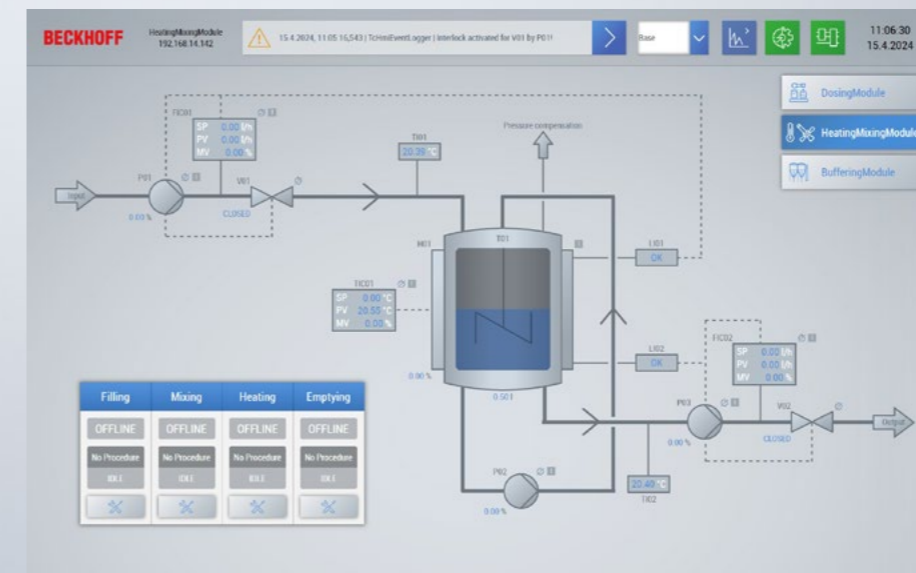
BECKHOFF HeatingMixingModule 192.168.14.142

15.4.2024, 11:05:16.543 | TcHmiEventLogger | Interlock activated for V01 by P01!

Base

11:06:30
15.4.2024

DosingModule
HeatingMixingModule
BufferingModule

FIC01
SP 0.00 l/h
PV 0.00 l/h
MV 0.00 %

TI01
20.39 °C

Pressure compensation

Input
P01
0.00 %
V01
CLOSED

H01
T01

LI01
OK

TIC01
SP 0.00 °C
PV 20.55 °C
MV 0.00 %

0.00 %

LI02
OK

FIC02
SP 0.00 l/h
PV 0.00 l/h
MV 0.00 %

0.50 l

P03
0.00 %
V02
CLOSED
Output

| Filling | Mixing | Heating | Emptying |
|---|---|---|---|
| OFFLINE | OFFLINE | OFFLINE | OFFLINE |
| No Procedure | No Procedure | No Procedure | No Procedure |
| IDLE | IDLE | IDLE | IDLE |

P02
0.00 %

20.40 °C
TI02